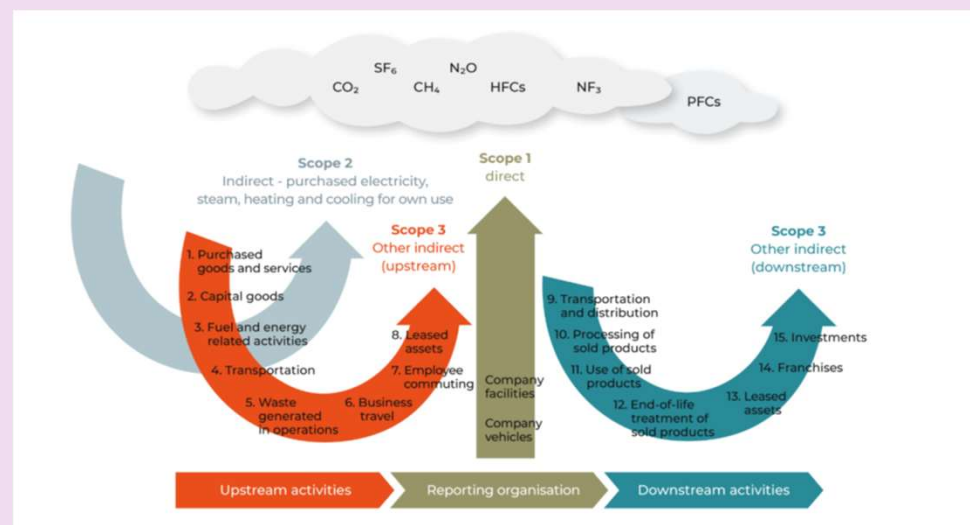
$SF_6$ $N_2O$
$CO_2$ $CH_4$ HFCs $NF_3$ PFCs

Scope 2
Indirect - purchased electricity, steam, heating and cooling for own use

Scope 1
direct

Scope 3
Other indirect (upstream)

Scope 3
Other indirect (downstream)

1. Purchased goods and services
2. Capital goods
3. Fuel and energy related activities
4. Transportation
5. Waste generated in operations
6. Business travel
7. Employee commuting
8. Leased assets

Company facilities
Company vehicles

9. Transportation and distribution
10. Processing of sold products
11. Use of sold products
12. End-of-life treatment of sold products
13. Leased assets
14. Franchises
15. Investments

Upstream activities
Reporting organisation
Downstream activities